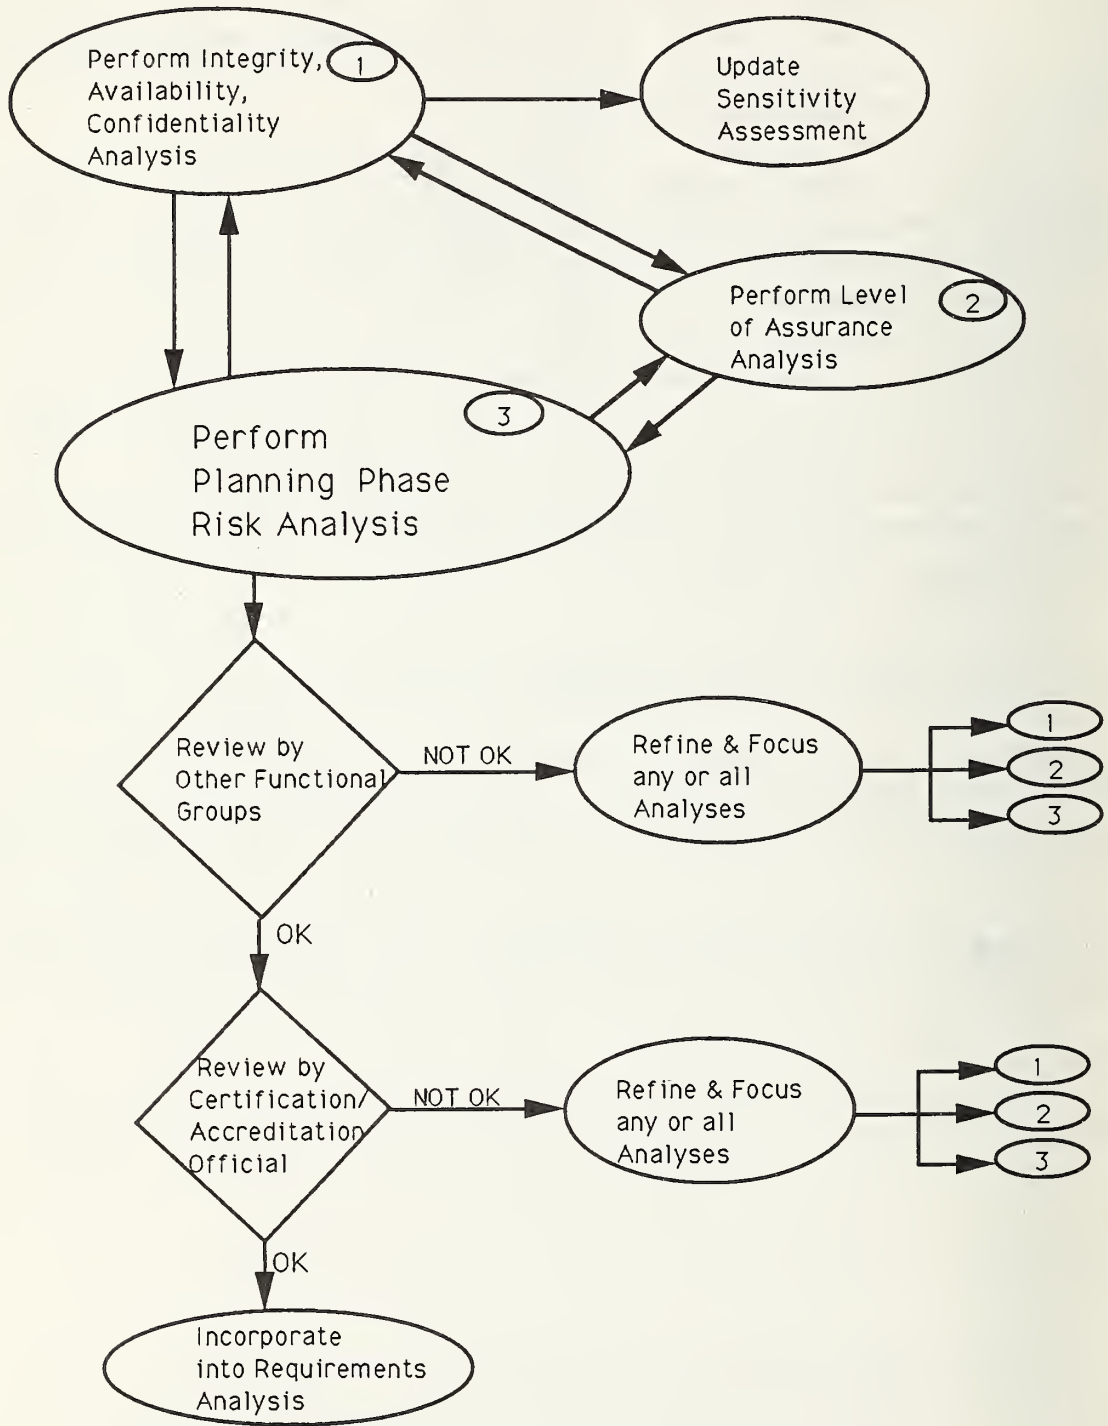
Perform Integrity, Availability, Confidentiality Analysis 1

Update Sensitivity Assessment

Perform Level of Assurance Analysis 2

Perform Planning Phase Risk Analysis 3

Review by Other Functional Groups

NOT OK

Refine & Focus any or all Analyses

1
2
3

OK

Review by Certification/ Accreditation Official

NOT OK

Refine & Focus any or all Analyses

1
2
3

OK

Incorporate into Requirements Analysis